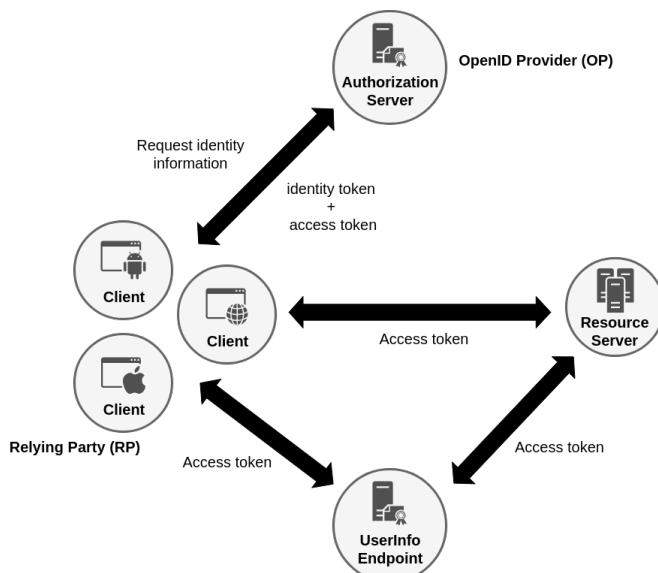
Authorization Server

OpenID Provider (OP)

Request identity information

identity token + access token

Client

Client

Client

Access token

Resource Server

Relying Party (RP)

Access token

Access token

UserInfo Endpoint